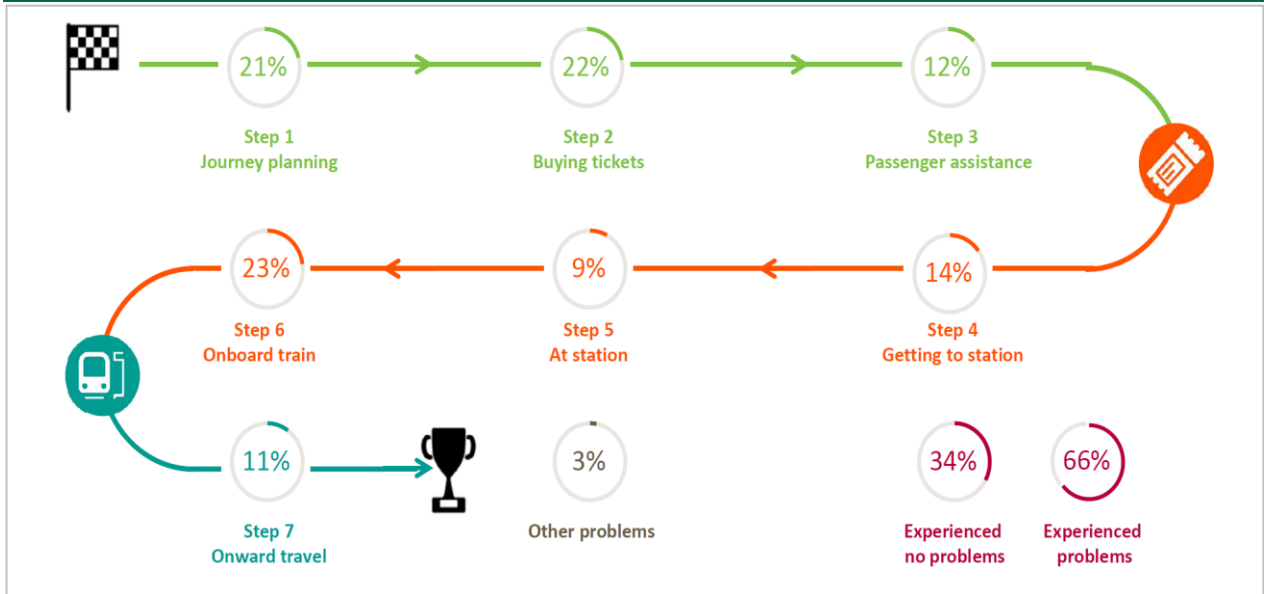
21%

Step 1
Journey planning

22%

Step 2
Buying tickets

12%

Step 3
Passenger assistance

14%

Step 4
Getting to station

9%

Step 5
At station

23%

Step 6
Onboard train

11%

Step 7
Onward travel

3%

Other problems

34%

Experienced no problems

66%

Experienced problems